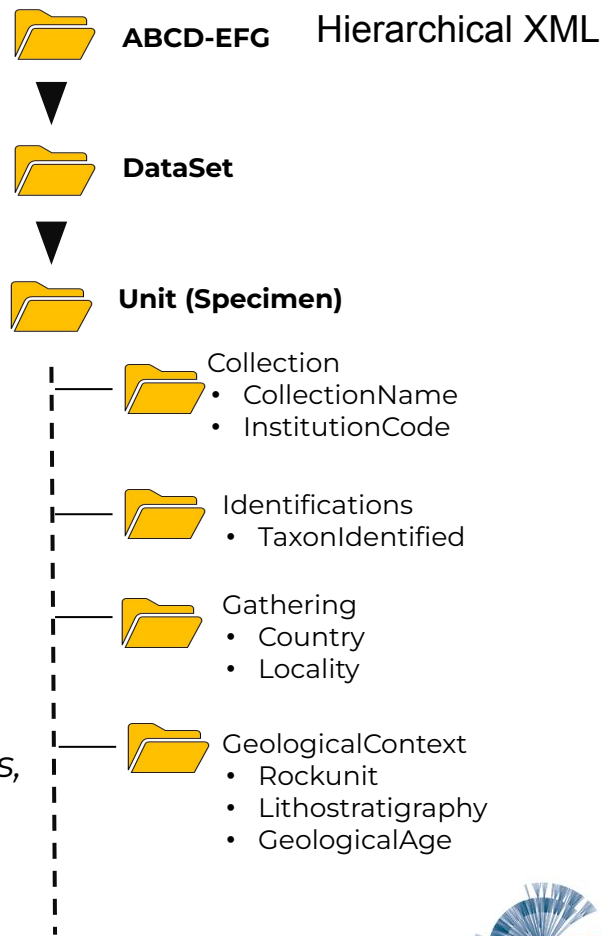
Hierarchical XML

ABCD-EFG

DataSet

Unit (Specimen)

Collection
- CollectionName
- InstitutionCode

Identifications
- TaxonIdentified

Gathering
- Country
- Locality

GeologicalContext
- Rockunit
- Lithostratigraphy
- GeologicalAge

s,